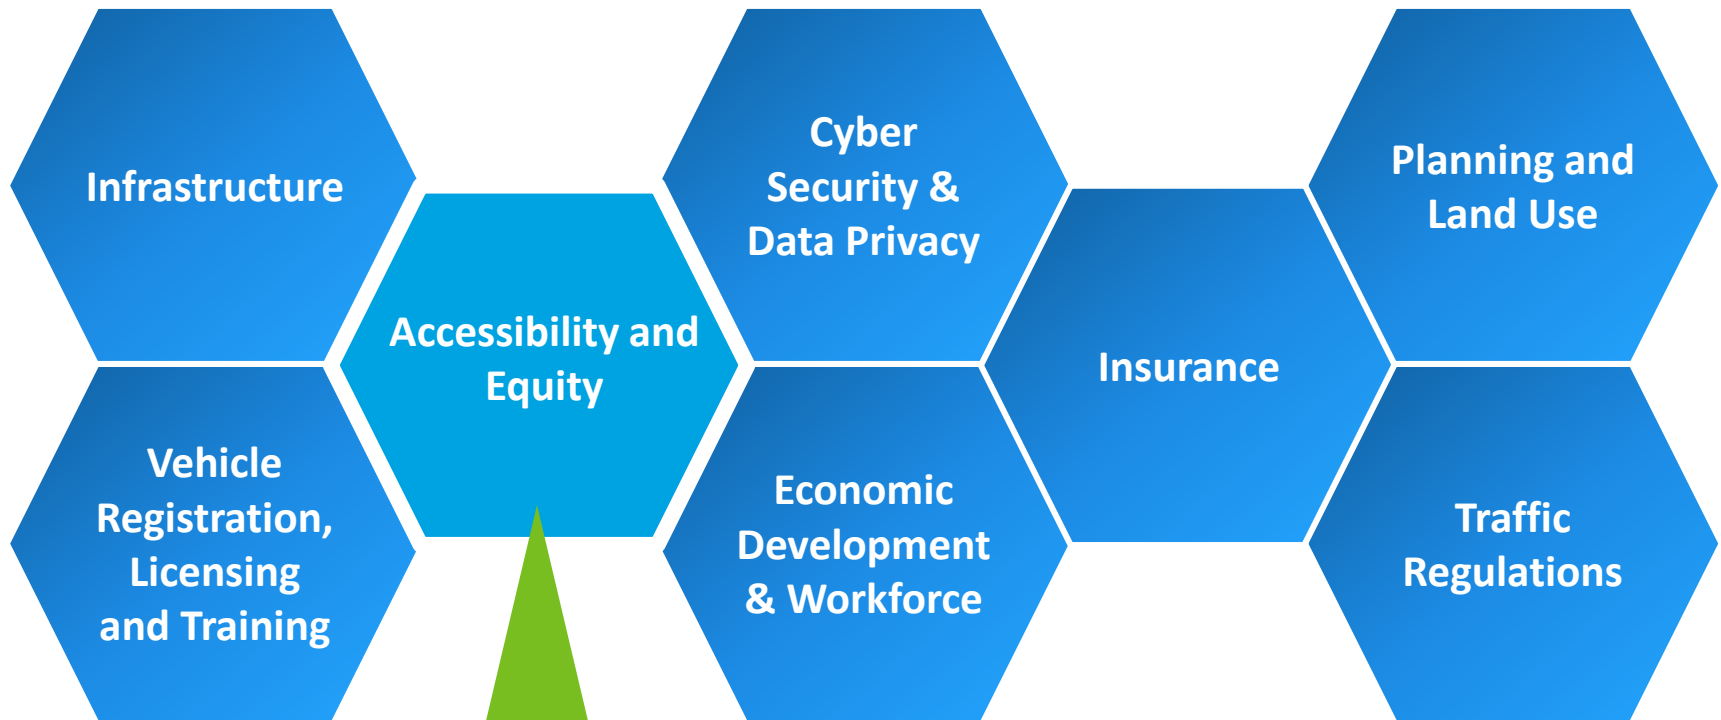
Infrastructure

Vehicle Registration, Licensing and Training

Accessibility and Equity

Cyber Security & Data Privacy

Economic Development & Workforce

Insurance

Planning and Land Use

Traffic Regulations